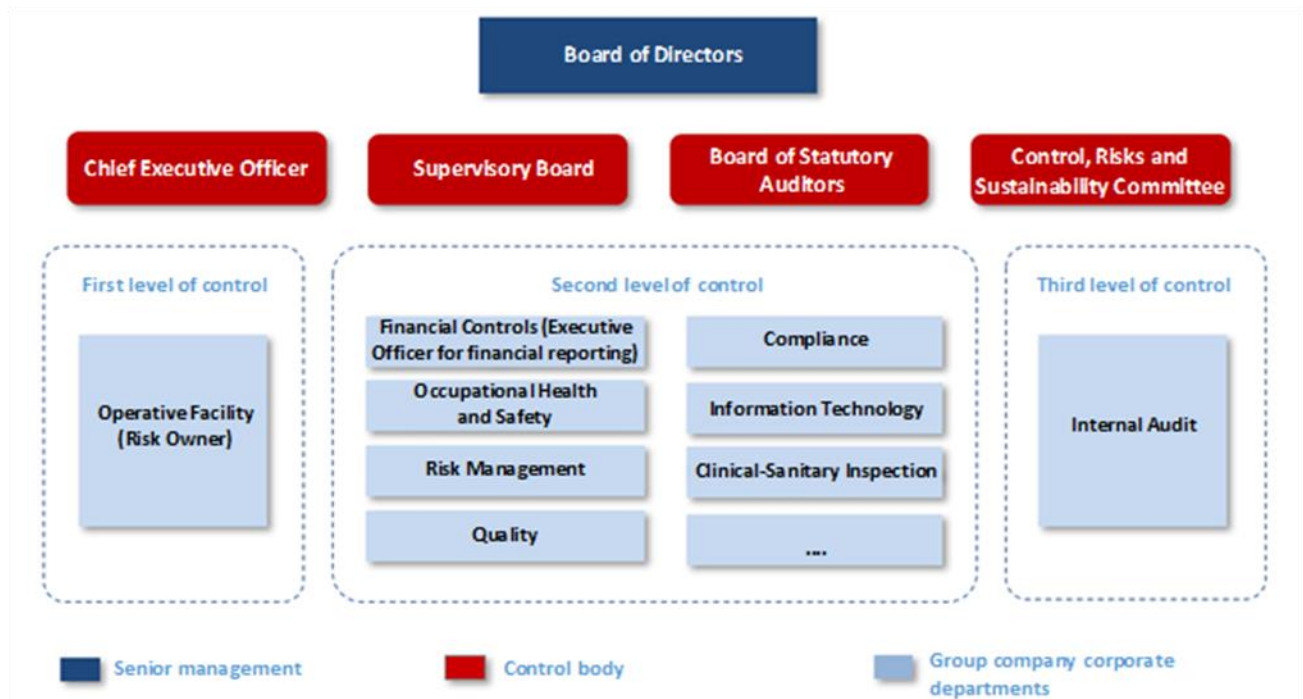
Board of Directors

Chief Executive Officer

Supervisory Board

Board of Statutory Auditors

Control, Risks and Sustainability Committee

First level of control

Operative Facility (Risk Owner)

Second level of control

Financial Controls (Executive Officer for financial reporting)

Occupational Health and Safety

Risk Management

Quality

Compliance

Information Technology

Clinical-Sanitary Inspection

....

Third level of control

Internal Audit

Senior management

Control body

Group company corporate departments